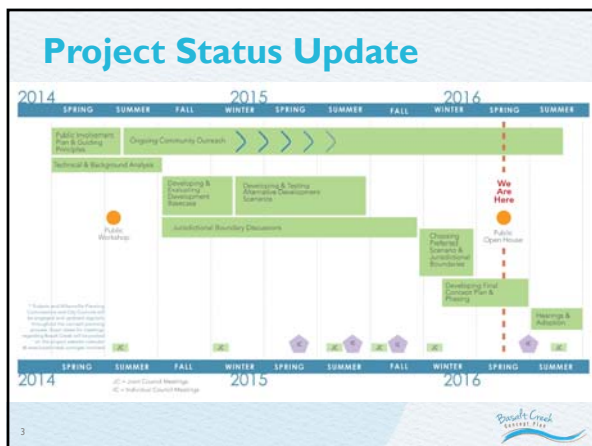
Project Status Update

2014 2015 2016

SPRING SUMMER FALL WINTER SPRING SUMMER FALL WINTER SPRING SUMMER

Public Involvement Plan & Guiding Principles

Ongoing Community Outreach

Technical & Background Analysis

Developing & Evaluating Development Scenarios

Developing & Testing Alternative Development Scenarios

We Are Here

Public Workshop

Jurisdictional Boundary Discussions

Public Open House

Choosing Preferred Scenario & Jurisdictional Boundaries

Developing Final Concept Plan & Phasing

Hearings & Adoption

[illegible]

JC JC JC IC IC JC IC JC JC IC JC

SPRING SUMMER FALL WINTER SPRING SUMMER FALL WINTER SPRING SUMMER

2014 2015 2016

JC = Joint Council Meetings
IC = Individual Council Meetings

Basalt Creek Concept Plan

3